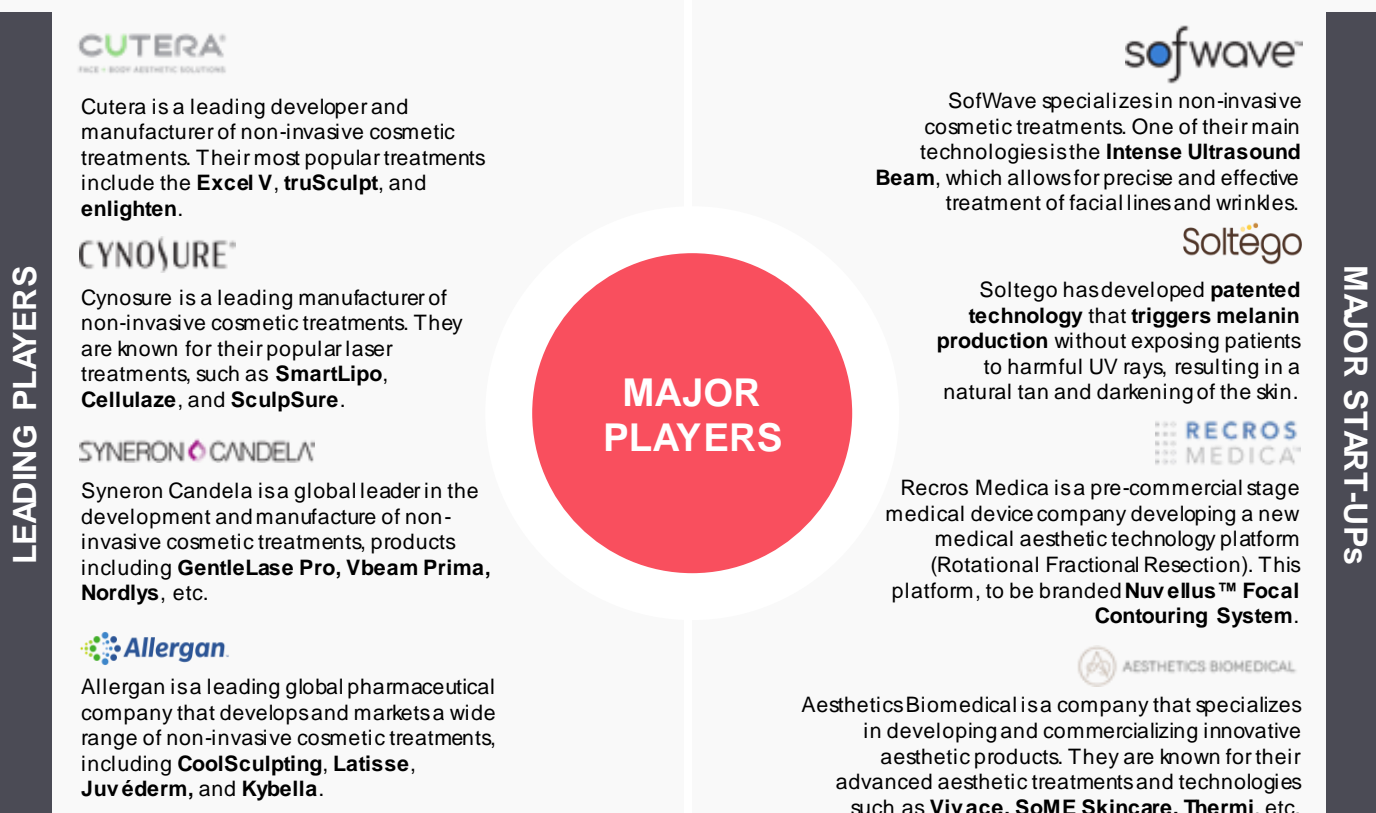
LEADING PLAYERS

CUTERA
FACE + BODY AESTHETIC SOLUTIONS

Cutera is a leading developer and manufacturer of non-invasive cosmetic treatments. Their most popular treatments include the **Excel V**, **truSculpt**, and **enlighten**.

CYNOSURE

Cynosure is a leading manufacturer of non-invasive cosmetic treatments. They are known for their popular laser treatments, such as **SmartLipo**, **Cellulaze**, and **SculpSure**.

SYNERON CANDELA

Syneron Candela is a global leader in the development and manufacture of non-invasive cosmetic treatments, products including **GentleLase Pro, Vbeam Prima, Nordlys**, etc.

Allergan

Allergan is a leading global pharmaceutical company that develops and markets a wide range of non-invasive cosmetic treatments, including **CoolSculpting**, **Latisse**, **Juvéderm,** and **Kybella**.

MAJOR PLAYERS

sofwave

SofWave specializes in non-invasive cosmetic treatments. One of their main technologies is the **Intense Ultrasound Beam**, which allows for precise and effective treatment of facial lines and wrinkles.

Soltego

Soltego has developed **patented technology** that **triggers melanin production** without exposing patients to harmful UV rays, resulting in a natural tan and darkening of the skin.

RECROS MEDICA

Recros Medica is a pre-commercial stage medical device company developing a new medical aesthetic technology platform (Rotational Fractional Resection). This platform, to be branded **Nuvellus™ Focal Contouring System**.

AESTHETICS BIOMEDICAL

Aesthetics Biomedical is a company that specializes in developing and commercializing innovative aesthetic products. They are known for their advanced aesthetic treatments and technologies such as **Vivace**, **SoME Skincare**, **Thermi**, etc.

MAJOR START-UPS